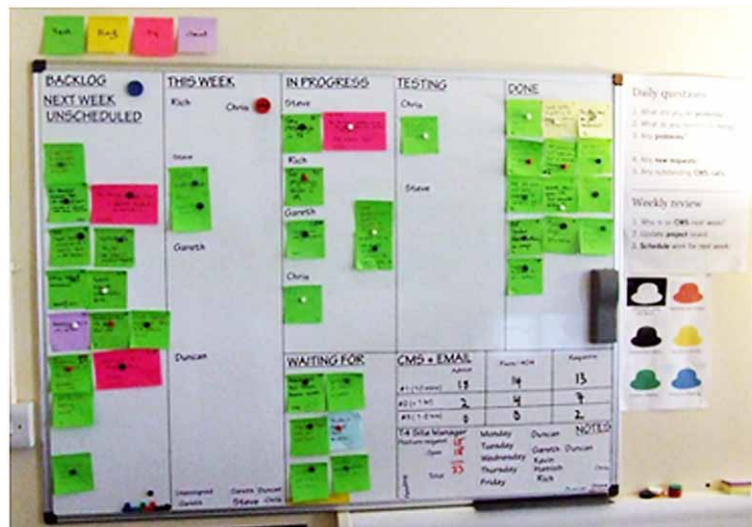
Task Bug Fix Chore

BACKLOG
NEXT WEEK
UNSCHEDULED

THIS WEEK
Rich
Chris
Steve
Gareth
Duncan

IN PROGRESS
Steve
Rich
Gareth
Chris

TESTING
Chris
Steve

DONE

WAITING FOR

CMS + EMAIL

| | Admin | Front / WCM | Magazine |
|---|---|---|---|
| #1 | 13 | 14 | 13 |
| #2 | 2 | 4 | 4 |
| #3 | 0 | 0 | 2 |

T4 Site Manager
Monday Duncan
Tuesday Gareth Duncan
Wednesday Kevin
Thursday Hamish
Friday Rich

NOTES

Daily questions
1. What did you do yesterday
2. What do you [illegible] today
3. Any problems?
4. Any new requests
5. Any outstanding CMS calls

Weekly review
1. Who is on CMS next week?
2. Update project board
3. Schedule work for next week